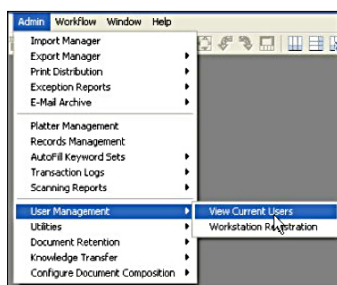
Admin Workflow Window Help

Import Manager
Export Manager
Print Distribution
Exception Reports
E-Mail Archive

Platter Management
Records Management
AutoFill Keyword Sets
Transaction Logs
Scanning Reports

User Management
Utilities
Document Retention
Knowledge Transfer
Configure Document Composition

View Current Users
Workstation Registration